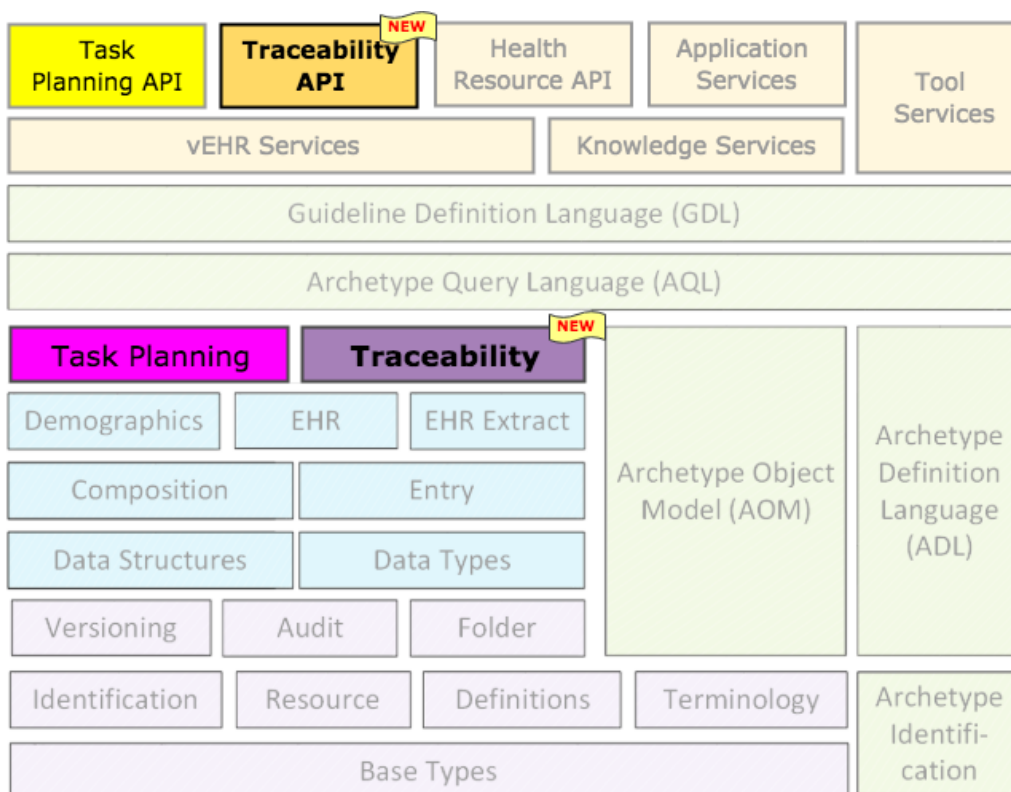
Task Planning API

NEW

Traceability API

Health Resource API

Application Services

Tool Services

vEHR Services

Knowledge Services

Guideline Definition Language (GDL)

Archetype Query Language (AQL)

Task Planning

NEW

Traceability

Demographics

EHR

EHR Extract

Composition

Entry

Data Structures

Data Types

Versioning

Audit

Folder

Archetype Object Model (AOM)

Archetype Definition Language (ADL)

Identification

Resource

Definitions

Terminology

Archetype Identification

Base Types